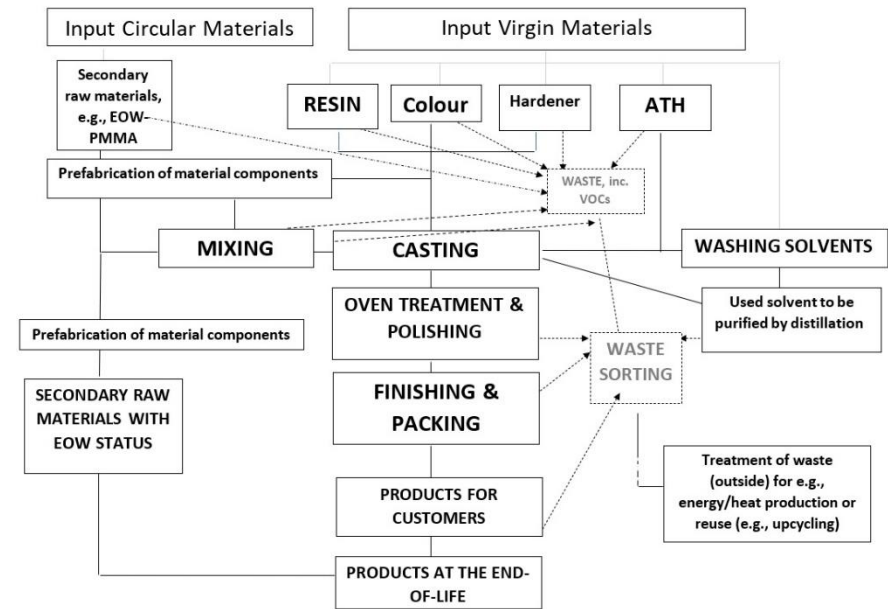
Input Circular Materials

Input Virgin Materials

Secondary raw materials, e.g., EOW-PMMA

RESIN

Colour

Hardener

ATH

Prefabrication of material components

WASTE, inc. VOCs

MIXING

CASTING

WASHING SOLVENTS

Used solvent to be purified by distillation

OVEN TREATMENT & POLISHING

Prefabrication of material components

WASTE SORTING

SECONDARY RAW MATERIALS WITH EOW STATUS

FINISHING & PACKING

Treatment of waste (outside) for e.g., energy/heat production or reuse (e.g., upcycling)

PRODUCTS FOR CUSTOMERS

PRODUCTS AT THE END-OF-LIFE